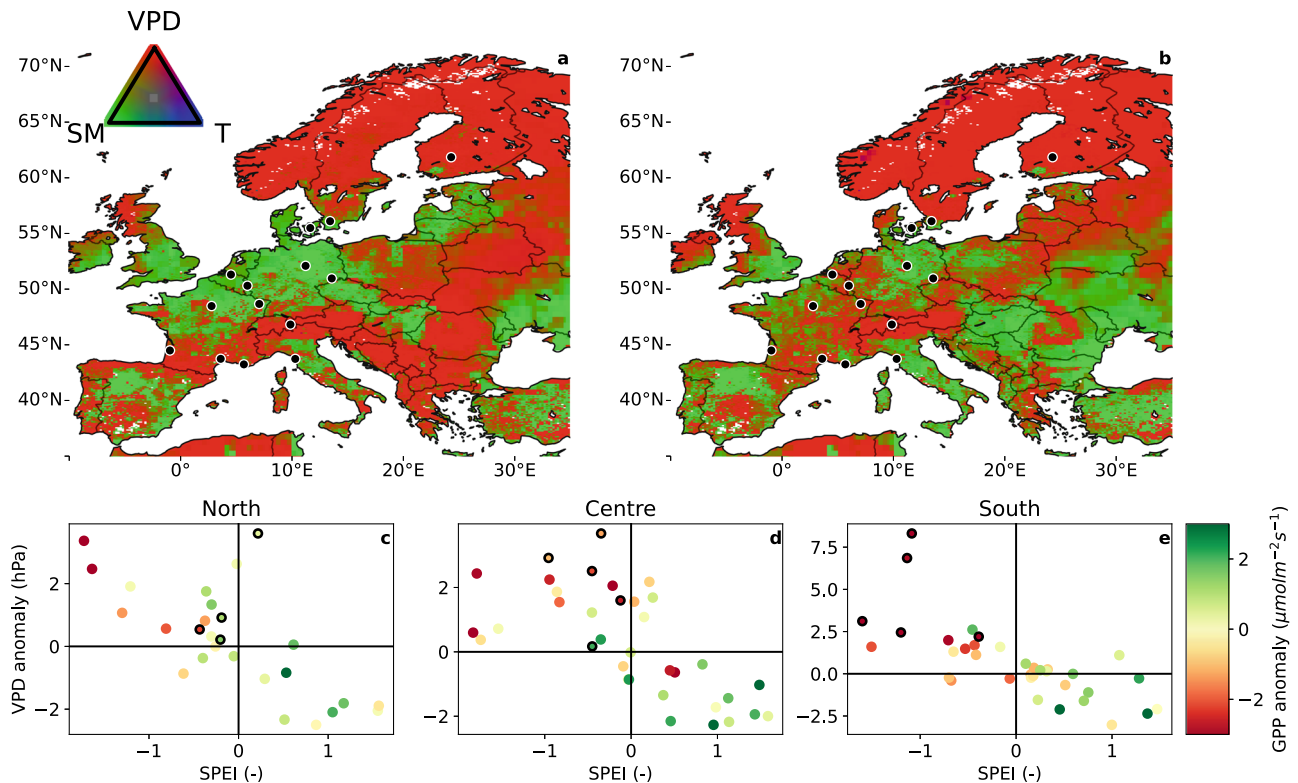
VPD

SM

T

a

70°N

65°N

60°N

55°N

50°N

45°N

40°N

0°

10°E

20°E

30°E

b

70°N

65°N

60°N

55°N

50°N

45°N

40°N

0°

10°E

20°E

30°E

North

c

VPD anomaly (hPa)

2

0

−2

−1

0

1

SPEI (-)

Centre

d

2

0

−2

−1

0

1

SPEI (-)

South

e

7.5

5.0

2.5

0.0

−2.5

−1

0

1

SPEI (-)

GPP anomaly ($\mu mol m^{-2} s^{-1}$)

2

0

−2